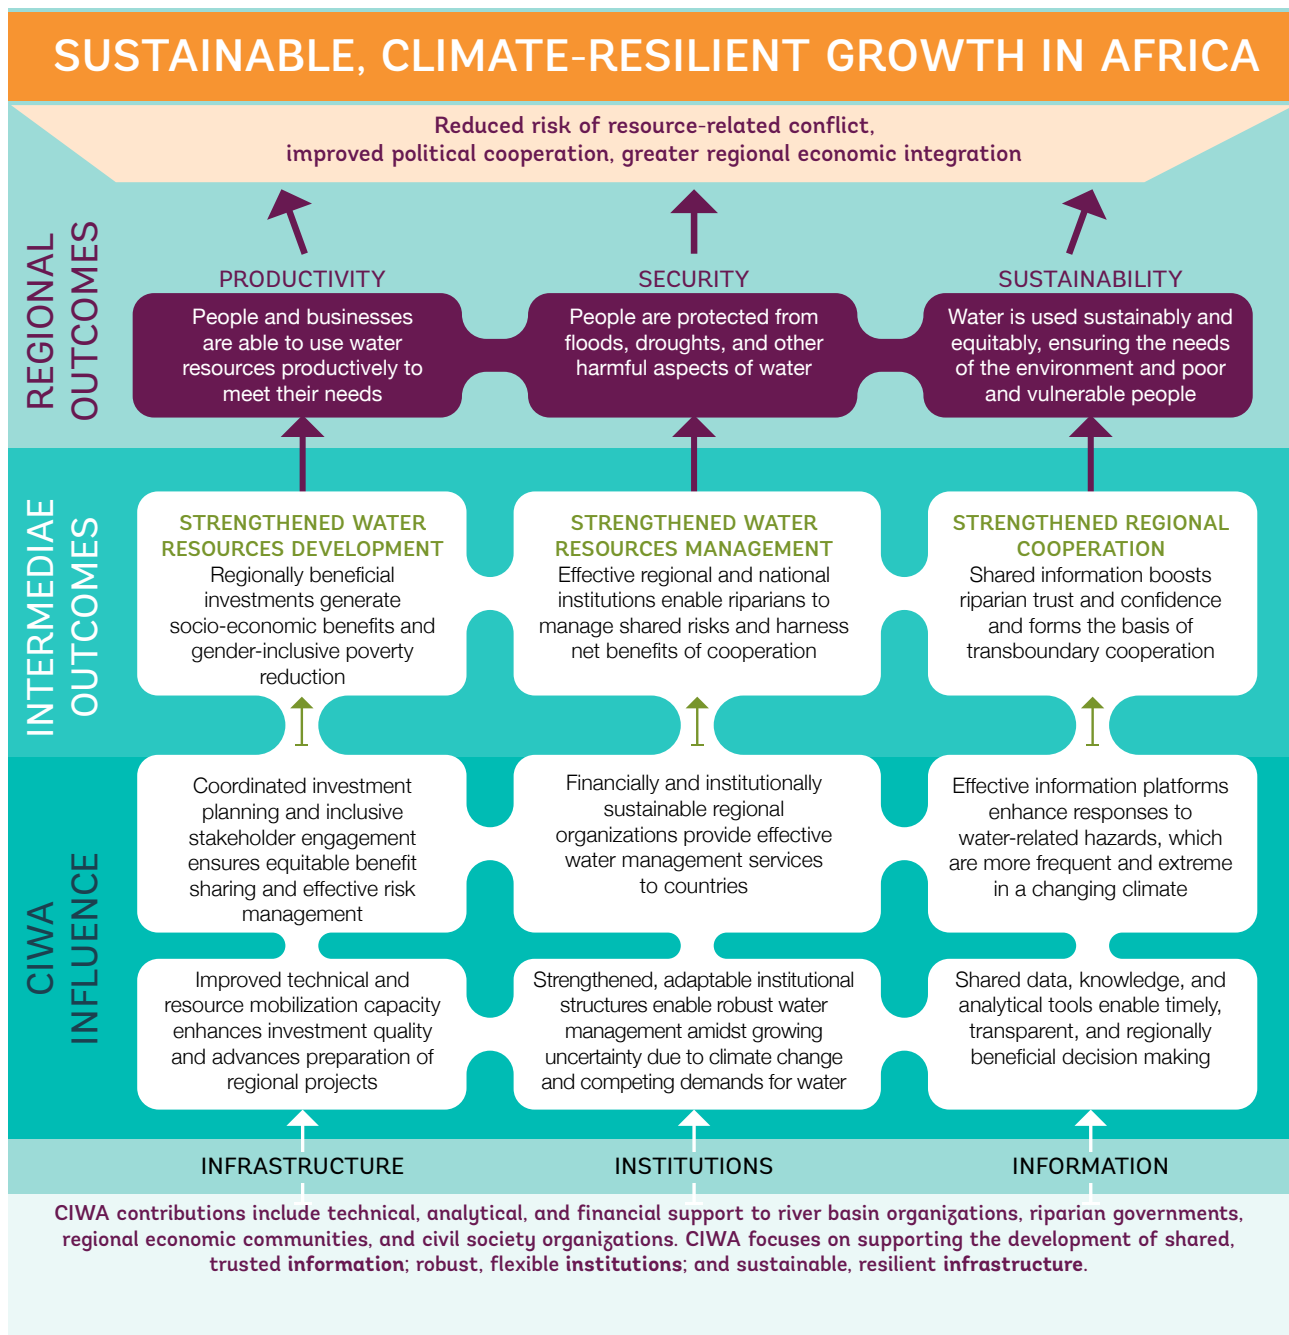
SUSTAINABLE, CLIMATE-RESILIENT GROWTH IN AFRICA

Reduced risk of resource-related conflict, improved political cooperation, greater regional economic integration

REGIONAL OUTCOMES

PRODUCTIVITY
People and businesses are able to use water resources productively to meet their needs

SECURITY
People are protected from floods, droughts, and other harmful aspects of water

SUSTAINABILITY
Water is used sustainably and equitably, ensuring the needs of the environment and poor and vulnerable people

INTERMEDIAE OUTCOMES

STRENGTHENED WATER RESOURCES DEVELOPMENT
Regionally beneficial investments generate socio-economic benefits and gender-inclusive poverty reduction

STRENGTHENED WATER RESOURCES MANAGEMENT
Effective regional and national institutions enable riparians to manage shared risks and harness net benefits of cooperation

STRENGTHENED REGIONAL COOPERATION
Shared information boosts riparian trust and confidence and forms the basis of transboundary cooperation

CIWA INFLUENCE

Coordinated investment planning and inclusive stakeholder engagement ensures equitable benefit sharing and effective risk management

Financially and institutionally sustainable regional organizations provide effective water management services to countries

Effective information platforms enhance responses to water-related hazards, which are more frequent and extreme in a changing climate

Improved technical and resource mobilization capacity enhances investment quality and advances preparation of regional projects

Strengthened, adaptable institutional structures enable robust water management amidst growing uncertainty due to climate change and competing demands for water

Shared data, knowledge, and analytical tools enable timely, transparent, and regionally beneficial decision making

INFRASTRUCTURE
INSTITUTIONS
INFORMATION

CIWA contributions include technical, analytical, and financial support to river basin organizations, riparian governments, regional economic communities, and civil society organizations. CIWA focuses on supporting the development of shared, trusted information; robust, flexible institutions; and sustainable, resilient infrastructure.